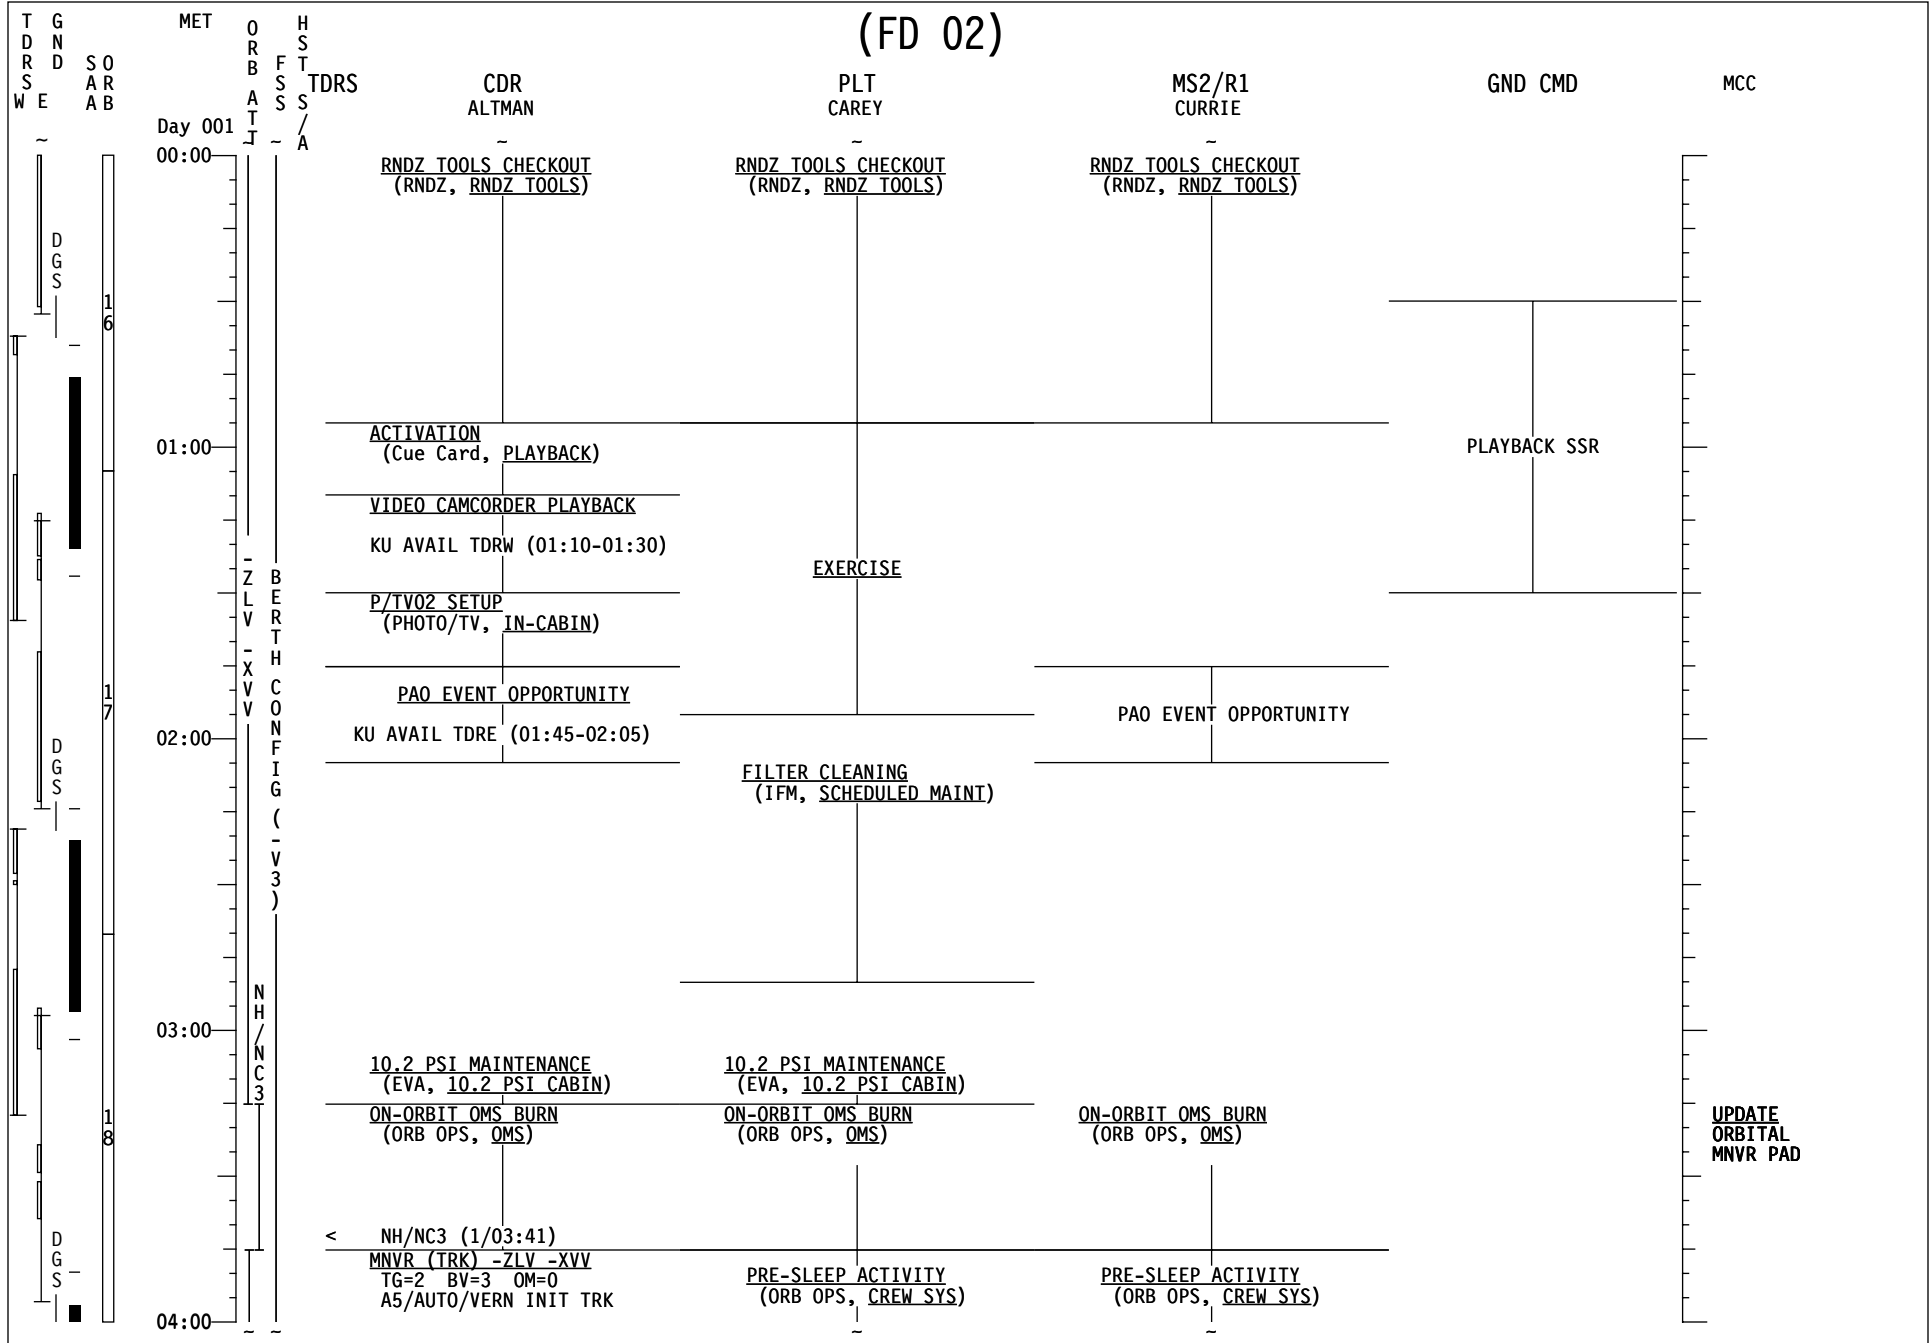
(FD 02)

TDRS W | GND E | SAA | ORB | MET | ORB ATT | FSS | HST S/A | TDRS | CDR ALTMAN | PLT CAREY | MS2/R1 CURRIE | GND CMD | MCC

Day 001

00:00

DGS

16

RNDZ TOOLS CHECKOUT (RNDZ, RNDZ TOOLS)

RNDZ TOOLS CHECKOUT (RNDZ, RNDZ TOOLS)

RNDZ TOOLS CHECKOUT (RNDZ, RNDZ TOOLS)

01:00

ACTIVATION (Cue Card, PLAYBACK)

PLAYBACK SSR

VIDEO CAMCORDER PLAYBACK

KU AVAIL TDRW (01:10-01:30)

EXERCISE

-ZLV -XVV

BERTH CONFIG (-V3)

P/TV02 SETUP (PHOTO/TV, IN-CABIN)

17

PAO EVENT OPPORTUNITY

PAO EVENT OPPORTUNITY

02:00

KU AVAIL TDRE (01:45-02:05)

DGS

FILTER CLEANING (IFM, SCHEDULED MAINT)

NH/NC3

03:00

10.2 PSI MAINTENANCE (EVA, 10.2 PSI CABIN)

10.2 PSI MAINTENANCE (EVA, 10.2 PSI CABIN)

18

ON-ORBIT OMS BURN (ORB OPS, OMS)

ON-ORBIT OMS BURN (ORB OPS, OMS)

ON-ORBIT OMS BURN (ORB OPS, OMS)

UPDATE ORBITAL MNVR PAD

DGS

< NH/NC3 (1/03:41)

MNVR (TRK) -ZLV -XVV
TG=2 BV=3 OM=0
A5/AUTO/VERN INIT TRK

PRE-SLEEP ACTIVITY (ORB OPS, CREW SYS)

PRE-SLEEP ACTIVITY (ORB OPS, CREW SYS)

04:00